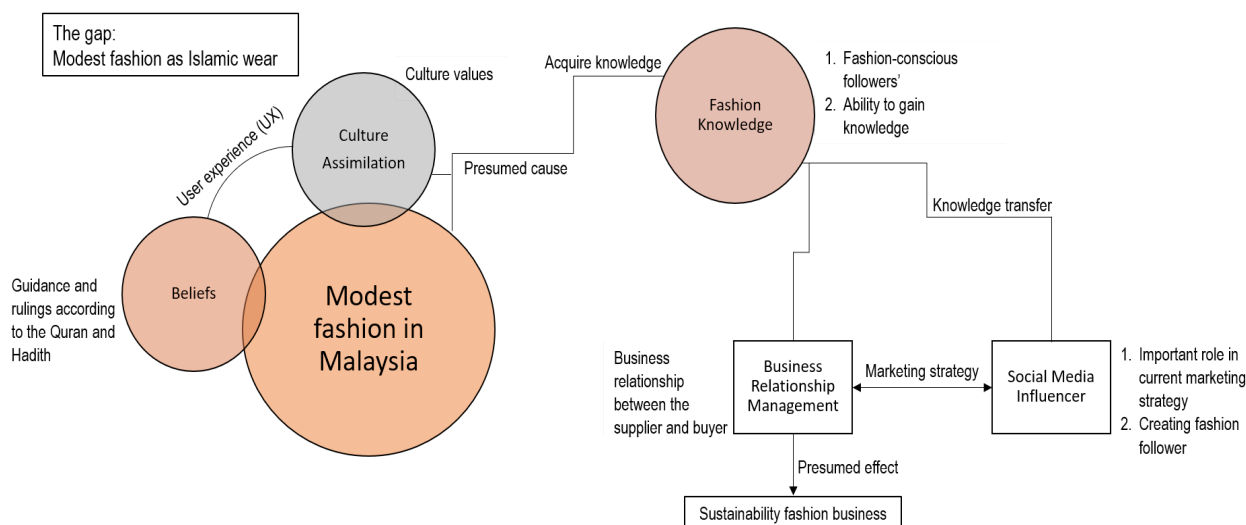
The gap:
Modest fashion as Islamic wear

Culture values

User experience (UX)

Culture Assimilation

Presumed cause

Acquire knowledge

Fashion Knowledge

1. Fashion-conscious followers'
2. Ability to gain knowledge

Knowledge transfer

Beliefs

Guidance and rulings according to the Quran and Hadith

Modest fashion in Malaysia

Business relationship between the supplier and buyer

Business Relationship Management

Marketing strategy

Social Media Influencer

1. Important role in current marketing strategy
2. Creating fashion follower

Presumed effect

Sustainability fashion business